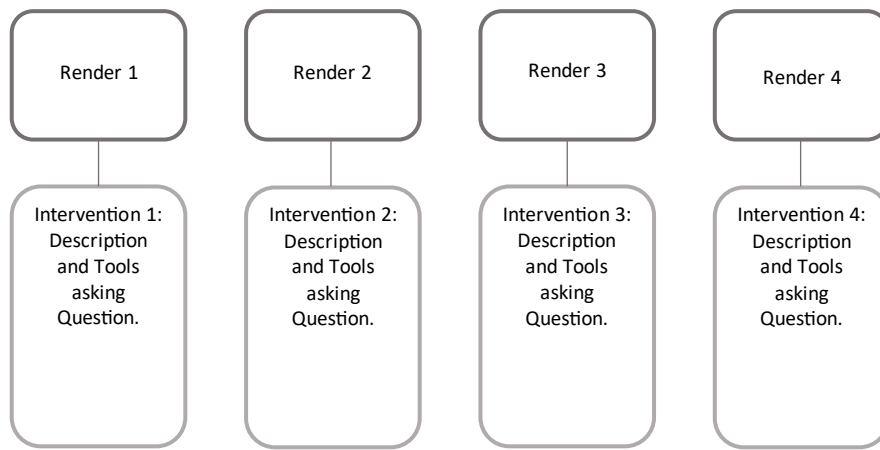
Render 1

Intervention 1: Description and Tools asking Question.

Render 2

Intervention 2: Description and Tools asking Question.

Render 3

Intervention 3: Description and Tools asking Question.

Render 4

Intervention 4: Description and Tools asking Question.